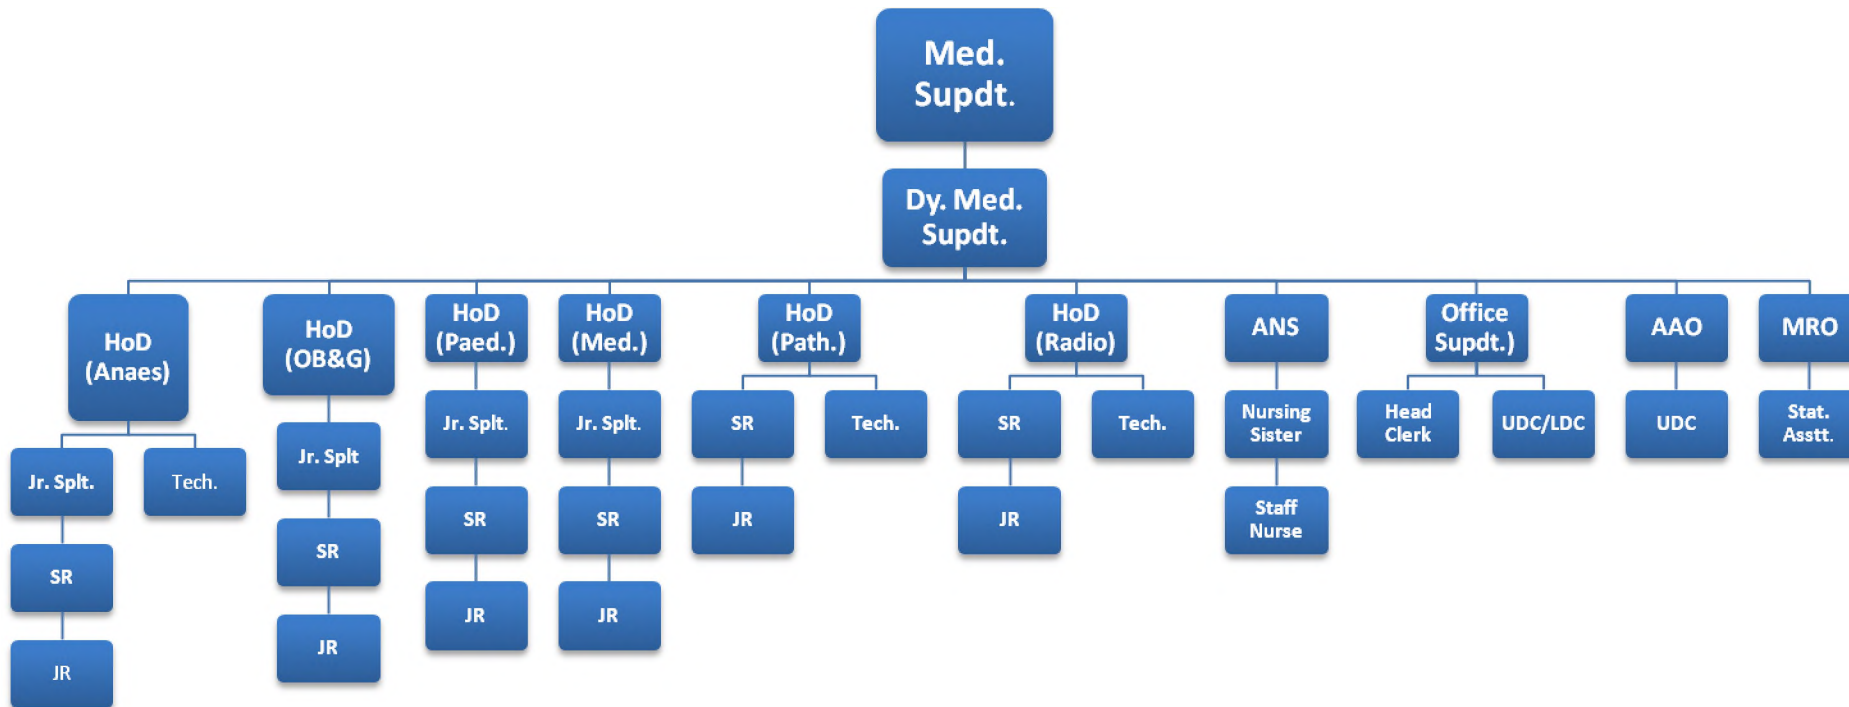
Med. Supdt.

Dy. Med. Supdt.

HoD (Anaes)

Jr. Splt.

Tech.

SR

JR

HoD (OB&G)

Jr. Splt

SR

JR

HoD (Paed.)

Jr. Splt.

SR

JR

HoD (Med.)

Jr. Splt.

SR

JR

HoD (Path.)

SR

Tech.

JR

HoD (Radio)

SR

Tech.

JR

ANS

Nursing Sister

Staff Nurse

Office Supdt.)

Head Clerk

UDC/LDC

AAO

UDC

MRO

Stat. Asstt.